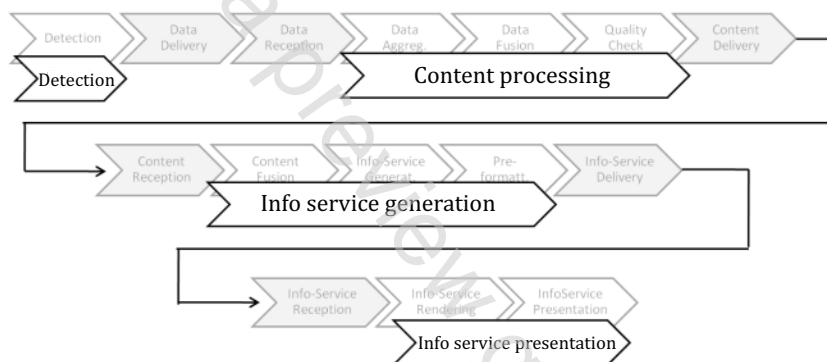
Detection

Data Delivery

Data Reception

Data Aggreg.

Data Fusion

Quality Check

Content Delivery

Detection

Content processing

Content Reception

Content Fusion

Info-Service Generat.

Pre-formatt.

Info-Service Delivery

Info service generation

Info-Service Reception

Info-Service Rendering

InfoService Presentation

Info service presentation